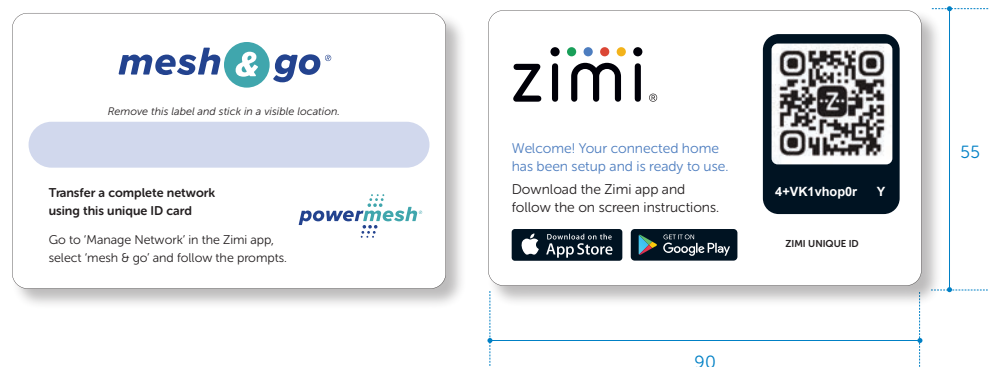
mesh & go®

Remove this label and stick in a visible location.

Transfer a complete network using this unique ID card

powermesh

Go to 'Manage Network' in the Zimi app, select 'mesh & go' and follow the prompts.

zimi®

Welcome! Your connected home has been setup and is ready to use.

Download the Zimi app and follow the on screen instructions.

Download on the App Store

GET IT ON Google Play

Z

4+VK1vhop0r Y

ZIMI UNIQUE ID

55

90